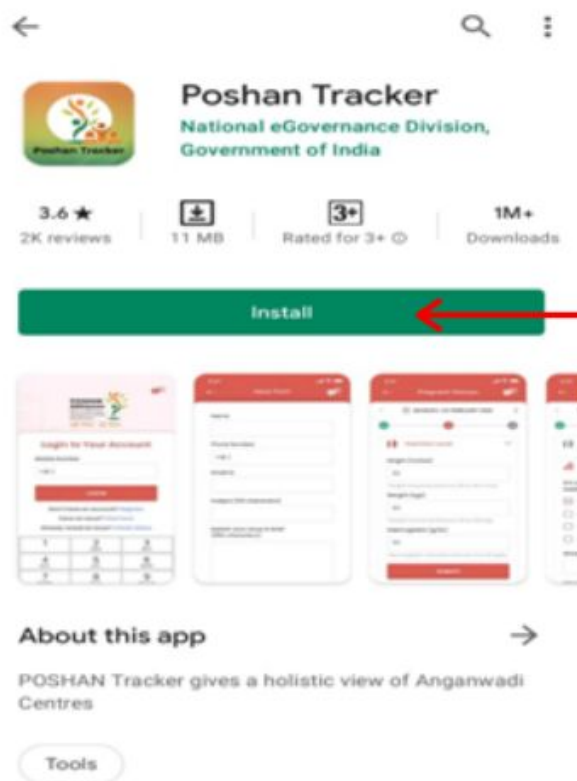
Poshan Tracker

Poshan Tracker
National eGovernance Division, Government of India

3.6 ★
2K reviews

11 MB

3+
Rated for 3+ ⓘ

1M+
Downloads

Install

Login to Your Account

About this app

POSHAN Tracker gives a holistic view of Anganwadi Centres

Tools